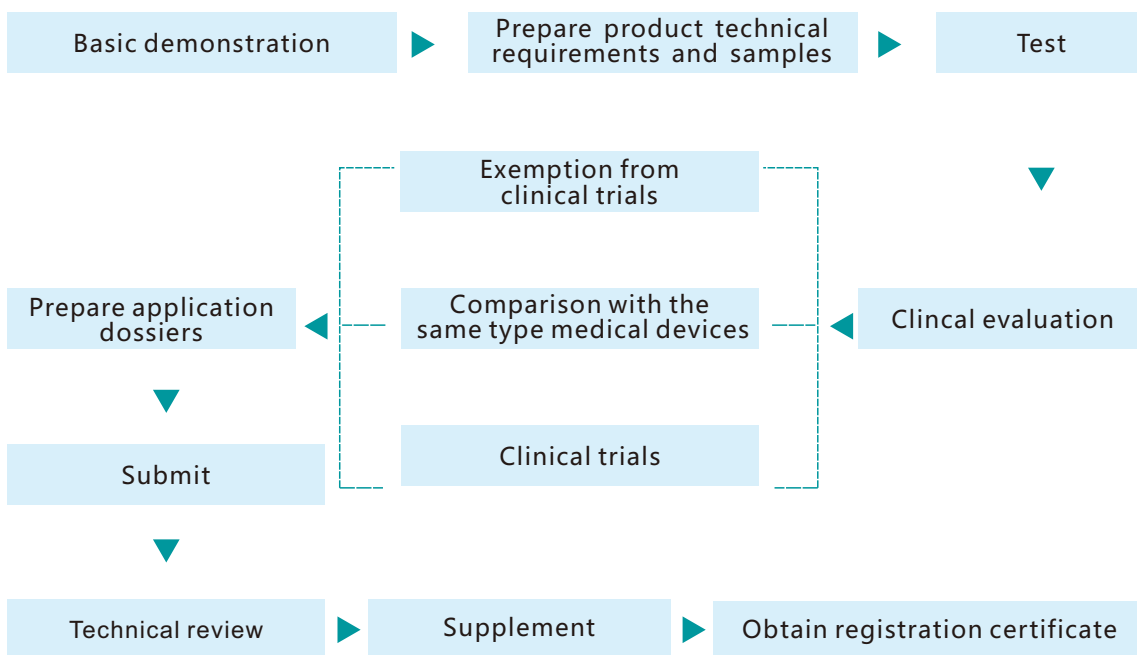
Basic demonstration

Prepare product technical requirements and samples

Test

Clincal evaluation

Exemption from clinical trials

Comparison with the same type medical devices

Clinical trials

Prepare application dossiers

Submit

Technical review

Supplement

Obtain registration certificate